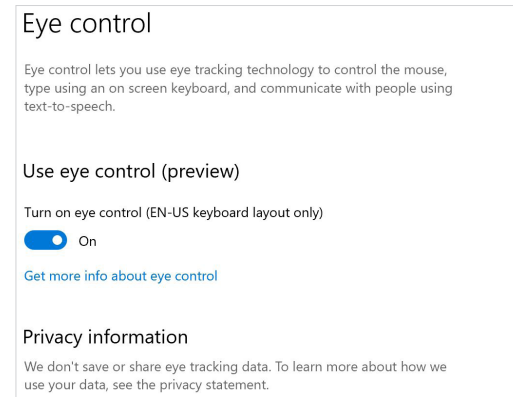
Eye control

Eye control lets you use eye tracking technology to control the mouse, type using an on screen keyboard, and communicate with people using text-to-speech.

Use eye control (preview)

Turn on eye control (EN-US keyboard layout only)

On

Get more info about eye control

Privacy information

We don't save or share eye tracking data. To learn more about how we use your data, see the privacy statement.